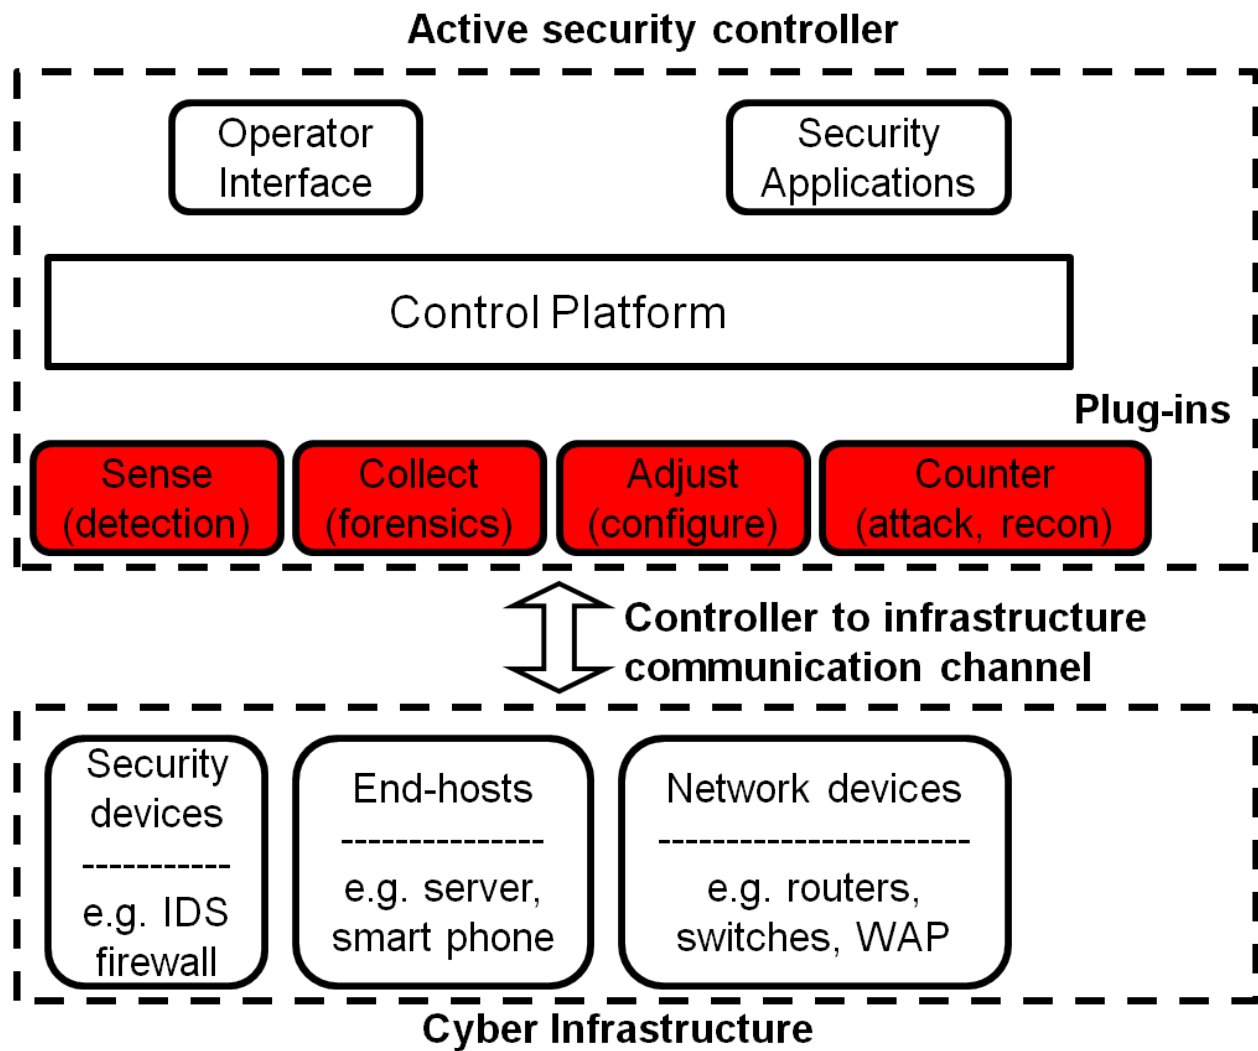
Active security controller

Operator Interface

Security Applications

Control Platform

Plug-ins

Sense (detection)

Collect (forensics)

Adjust (configure)

Counter (attack, recon)

Controller to infrastructure communication channel

Security devices
-----------
e.g. IDS firewall

End-hosts
---------------
e.g. server, smart phone

Network devices
-----------------------
e.g. routers, switches, WAP

Cyber Infrastructure